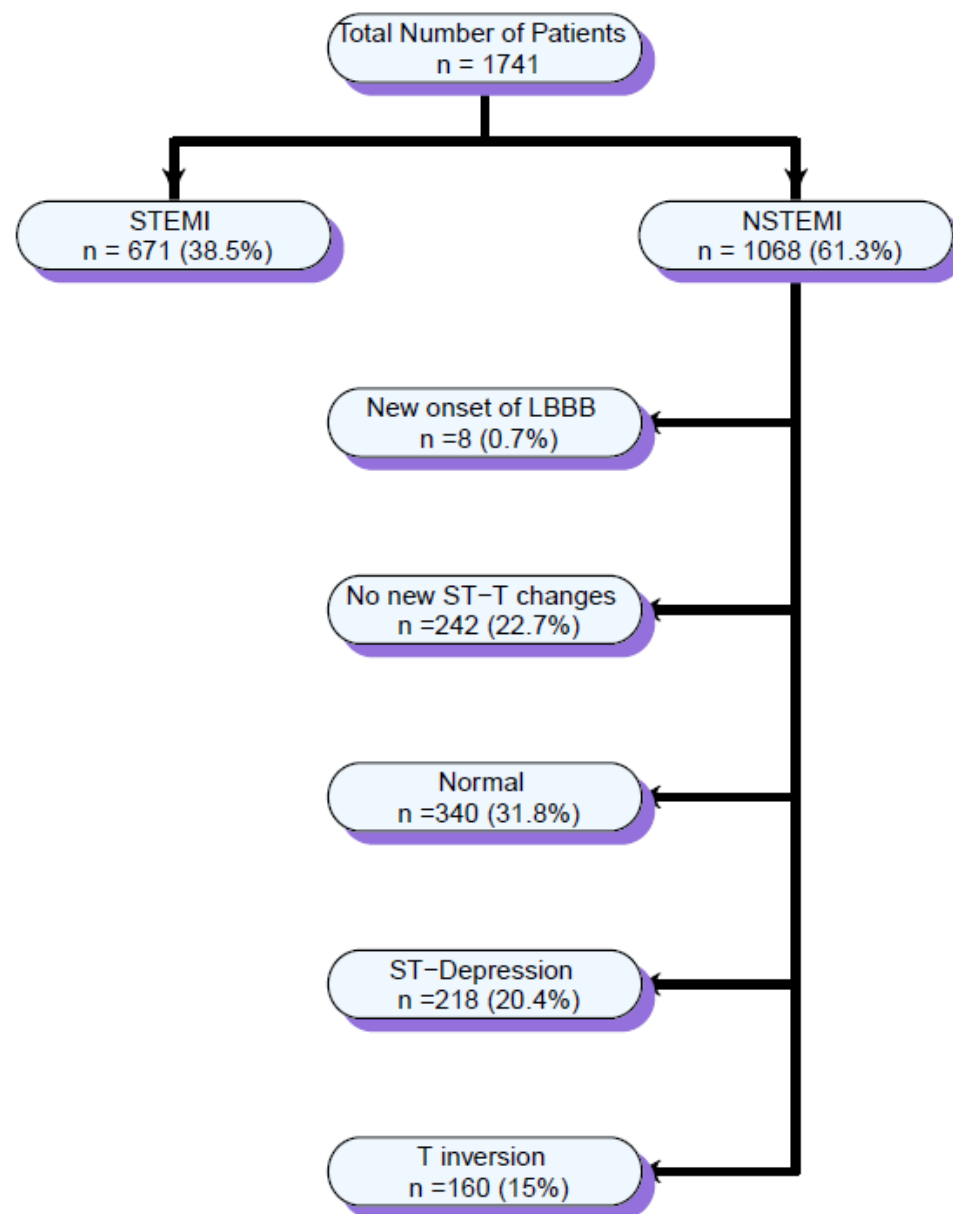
Total Number of Patients
n = 1741

STEMI
n = 671 (38.5%)

NSTEMI
n = 1068 (61.3%)

New onset of LBBB
n =8 (0.7%)

No new ST−T changes
n =242 (22.7%)

Normal
n =340 (31.8%)

ST−Depression
n =218 (20.4%)

T inversion
n =160 (15%)